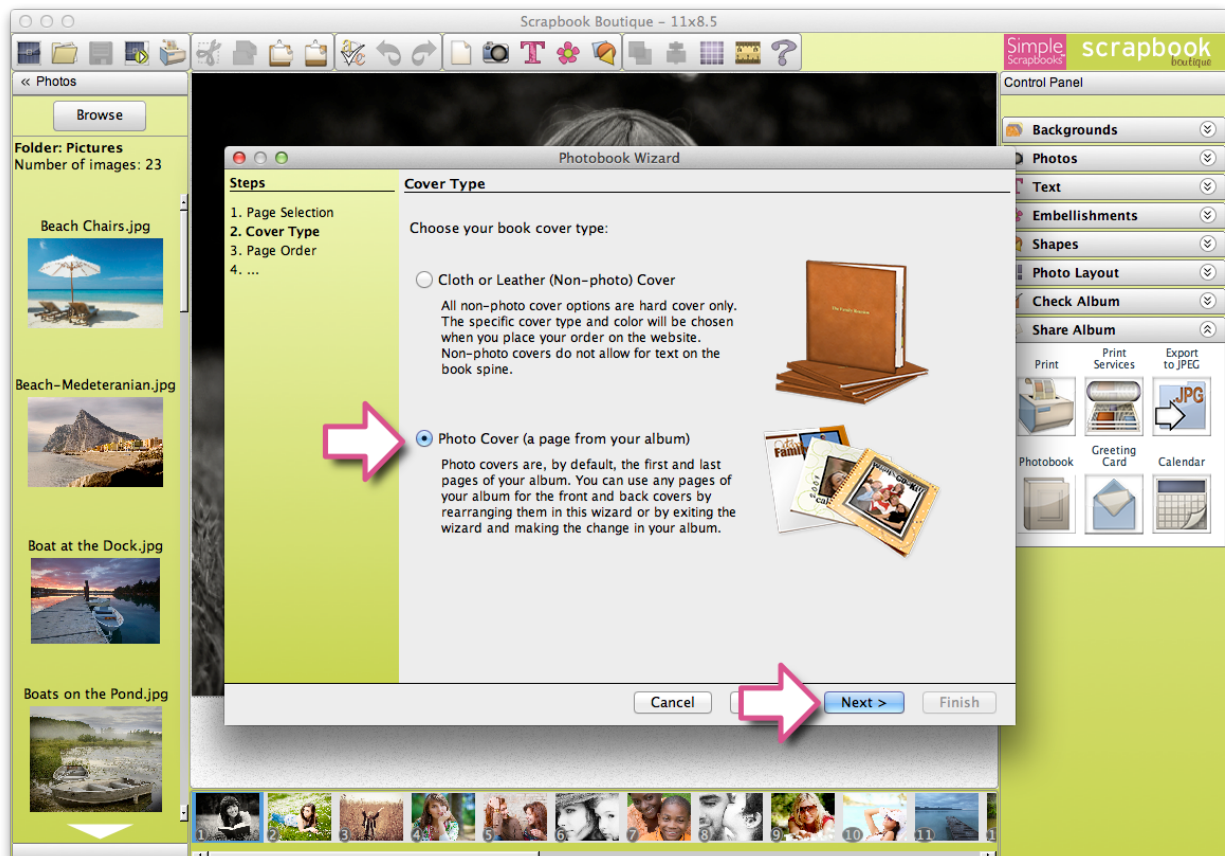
Scrapbook Boutique – 11x8.5

Simple Scrapbooks scrapbook boutique

« Photos

Browse

Folder: Pictures
Number of images: 23

Beach Chairs.jpg

Beach-Medeteranian.jpg

Boat at the Dock.jpg

Boats on the Pond.jpg

Photobook Wizard

Steps

1. Page Selection
2. Cover Type
3. Page Order
4. ...

Cover Type

Choose your book cover type:

Cloth or Leather (Non-photo) Cover

All non-photo cover options are hard cover only. The specific cover type and color will be chosen when you place your order on the website. Non-photo covers do not allow for text on the book spine.

Photo Cover (a page from your album)

Photo covers are, by default, the first and last pages of your album. You can use any pages of your album for the front and back covers by rearranging them in this wizard or by exiting the wizard and making the change in your album.

Cancel

Next >

Finish

Control Panel

Backgrounds
Photos
Text
Embellishments
Shapes
Photo Layout
Check Album
Share Album

Print
Print Services
Export to JPEG
JPG
Photobook
Greeting Card
Calendar

1 2 3 4 5 6 7 8 9 10 11 1